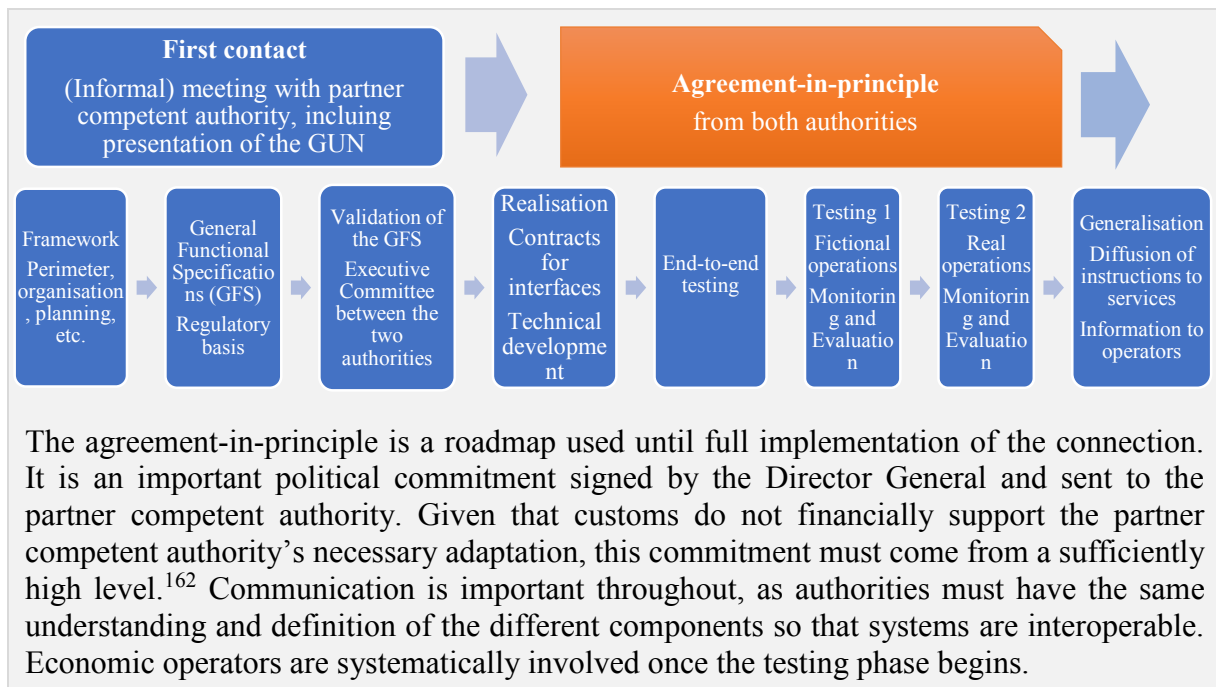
**First contact**

(Informal) meeting with partner competent authority, incluing presentation of the GUN

**Agreement-in-principle**

from both authorities

Framework

Perimeter, organisation, planning, etc.

General Functional Specifications (GFS)

Regulatory basis

Validation of the GFS

Executive Committee between the two authorities

Realisation

Contracts for interfaces

Technical development

End-to-end testing

Testing 1

Fictional operations

Monitoring and Evaluation

Testing 2

Real operations

Monitoring and Evaluation

Generalisation

Diffusion of instructions to services

Information to operators

The agreement-in-principle is a roadmap used until full implementation of the connection. It is an important political commitment signed by the Director General and sent to the partner competent authority. Given that customs do not financially support the partner competent authority's necessary adaptation, this commitment must come from a sufficiently high level.$^{162}$ Communication is important throughout, as authorities must have the same understanding and definition of the different components so that systems are interoperable. Economic operators are systematically involved once the testing phase begins.